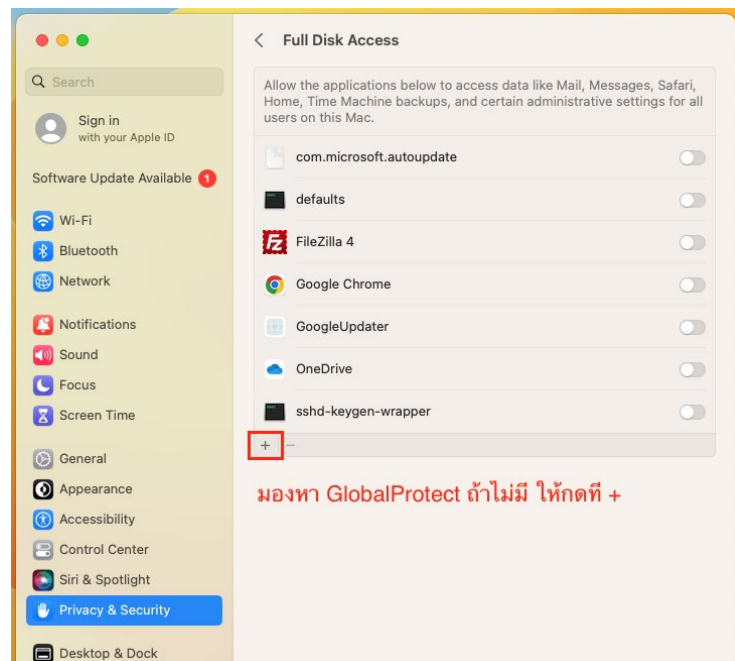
Search

Sign in
with your Apple ID

Software Update Available 1

Wi-Fi
Bluetooth
Network

Notifications
Sound
Focus
Screen Time

General
Appearance
Accessibility
Control Center
Siri & Spotlight
Privacy & Security

Desktop & Dock

< Full Disk Access

Allow the applications below to access data like Mail, Messages, Safari, Home, Time Machine backups, and certain administrative settings for all users on this Mac.

com.microsoft.autoupdate
defaults
FileZilla 4
Google Chrome
GoogleUpdater
OneDrive
sshd-keygen-wrapper

+ −

มองหา GlobalProtect ถ้าไม่มี ให้กดที่ +